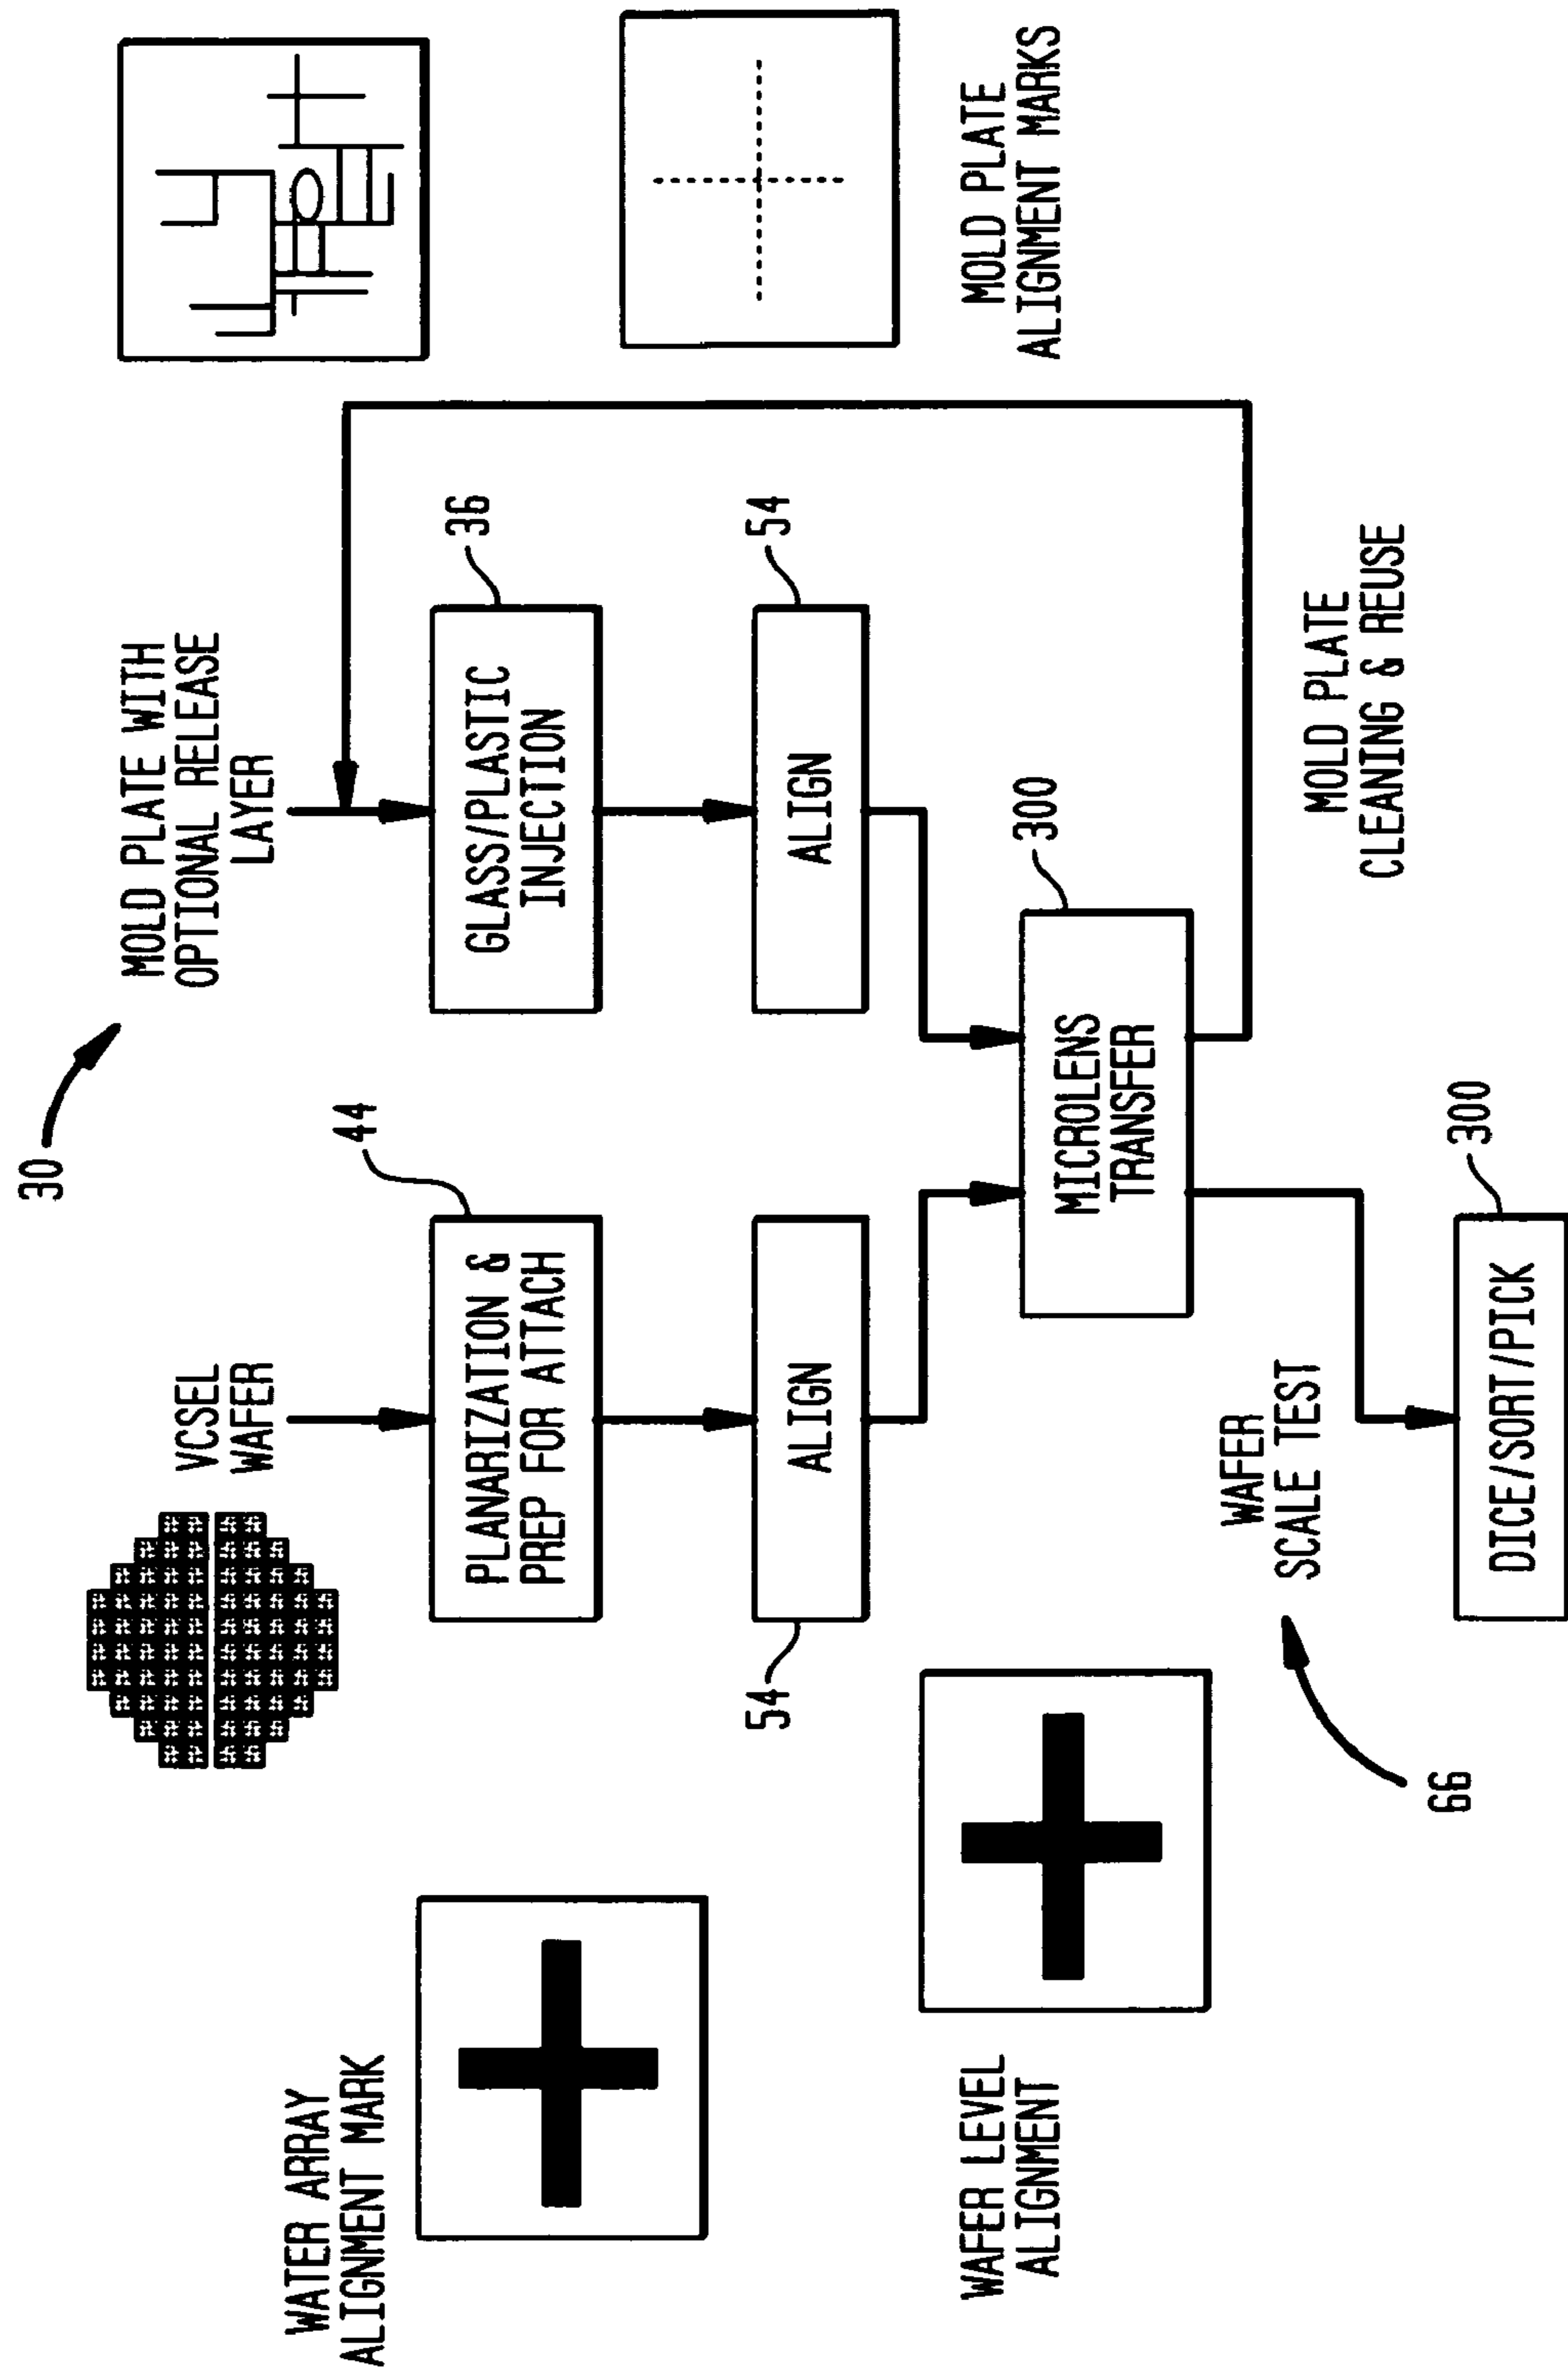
30

MOLD PLATE WITH OPTIONAL RELEASE LAYER

36

GLASS/PLASTIC INJECTION

54

ALIGN

MOLD PLATE ALIGNMENT MARKS

300

MICROLENS TRANSFER

MOLD PLATE CLEANING & REUSE

VCSEL WAFER

44

PLANARIZATION & PREP FOR ATTACH

ALIGN

54

300

DICE/SORT/PICK

WAFER SCALE TEST

66

WATER ARRAY ALIGNMENT MARK

WAFER LEVEL ALIGNMENT